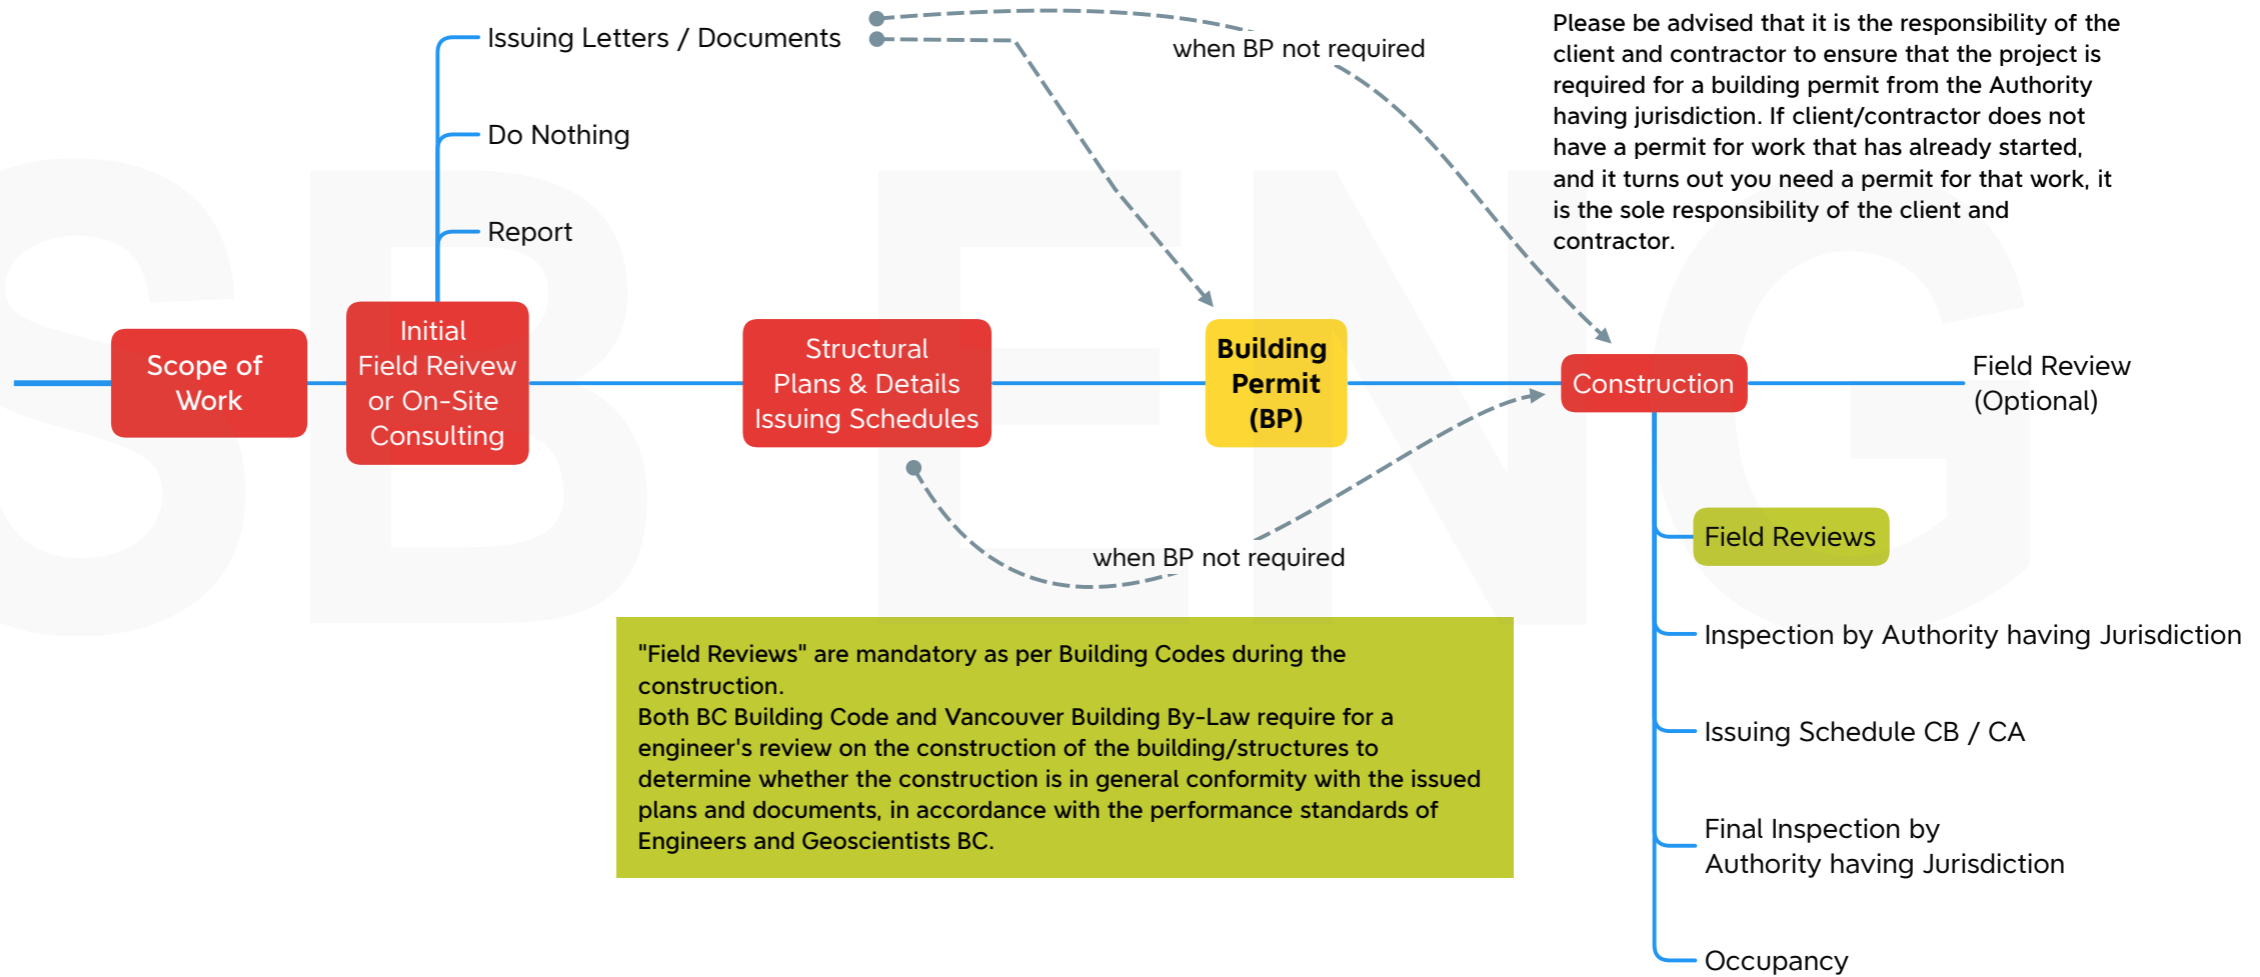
Issuing Letters / Documents

Do Nothing

Report

when BP not required

Please be advised that it is the responsibility of the client and contractor to ensure that the project is required for a building permit from the Authority having jurisdiction. If client/contractor does not have a permit for work that has already started, and it turns out you need a permit for that work, it is the sole responsibility of the client and contractor.

Scope of Work

Initial Field Reivew or On-Site Consulting

Structural Plans & Details Issuing Schedules

Building Permit (BP)

Construction

Field Review (Optional)

when BP not required

Field Reviews

"Field Reviews" are mandatory as per Building Codes during the construction.
Both BC Building Code and Vancouver Building By-Law require for a engineer's review on the construction of the building/structures to determine whether the construction is in general conformity with the issued plans and documents, in accordance with the performance standards of Engineers and Geoscientists BC.

Inspection by Authority having Jurisdiction

Issuing Schedule CB / CA

Final Inspection by Authority having Jurisdiction

Occupancy